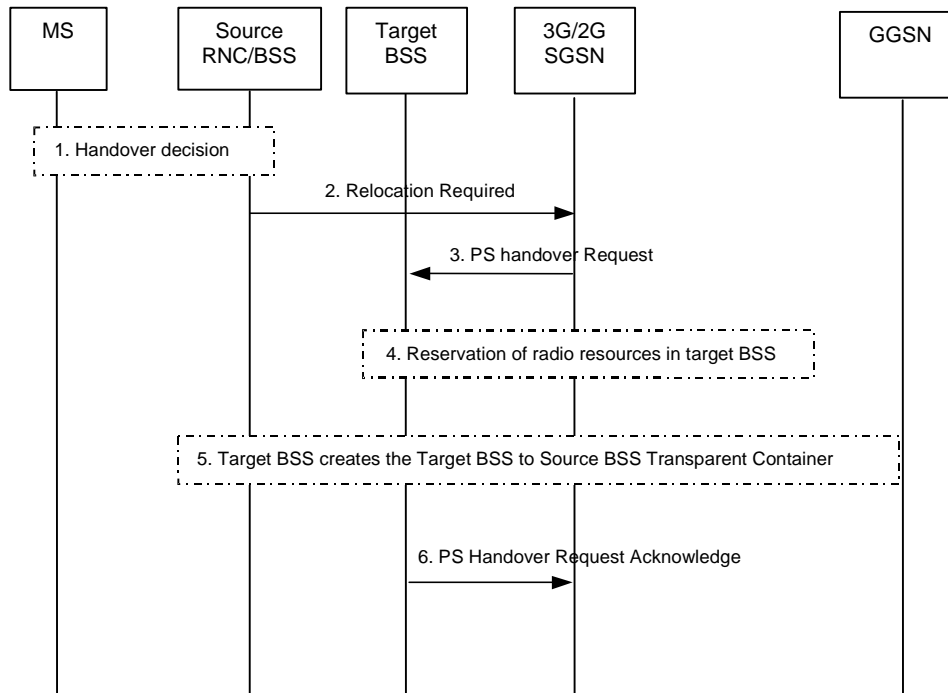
MS

Source RNC/BSS

Target BSS

3G/2G SGSN

GGSN

1. Handover decision

2. Relocation Required

3. PS handover Request

4. Reservation of radio resources in target BSS

5. Target BSS creates the Target BSS to Source BSS Transparent Container

6. PS Handover Request Acknowledge